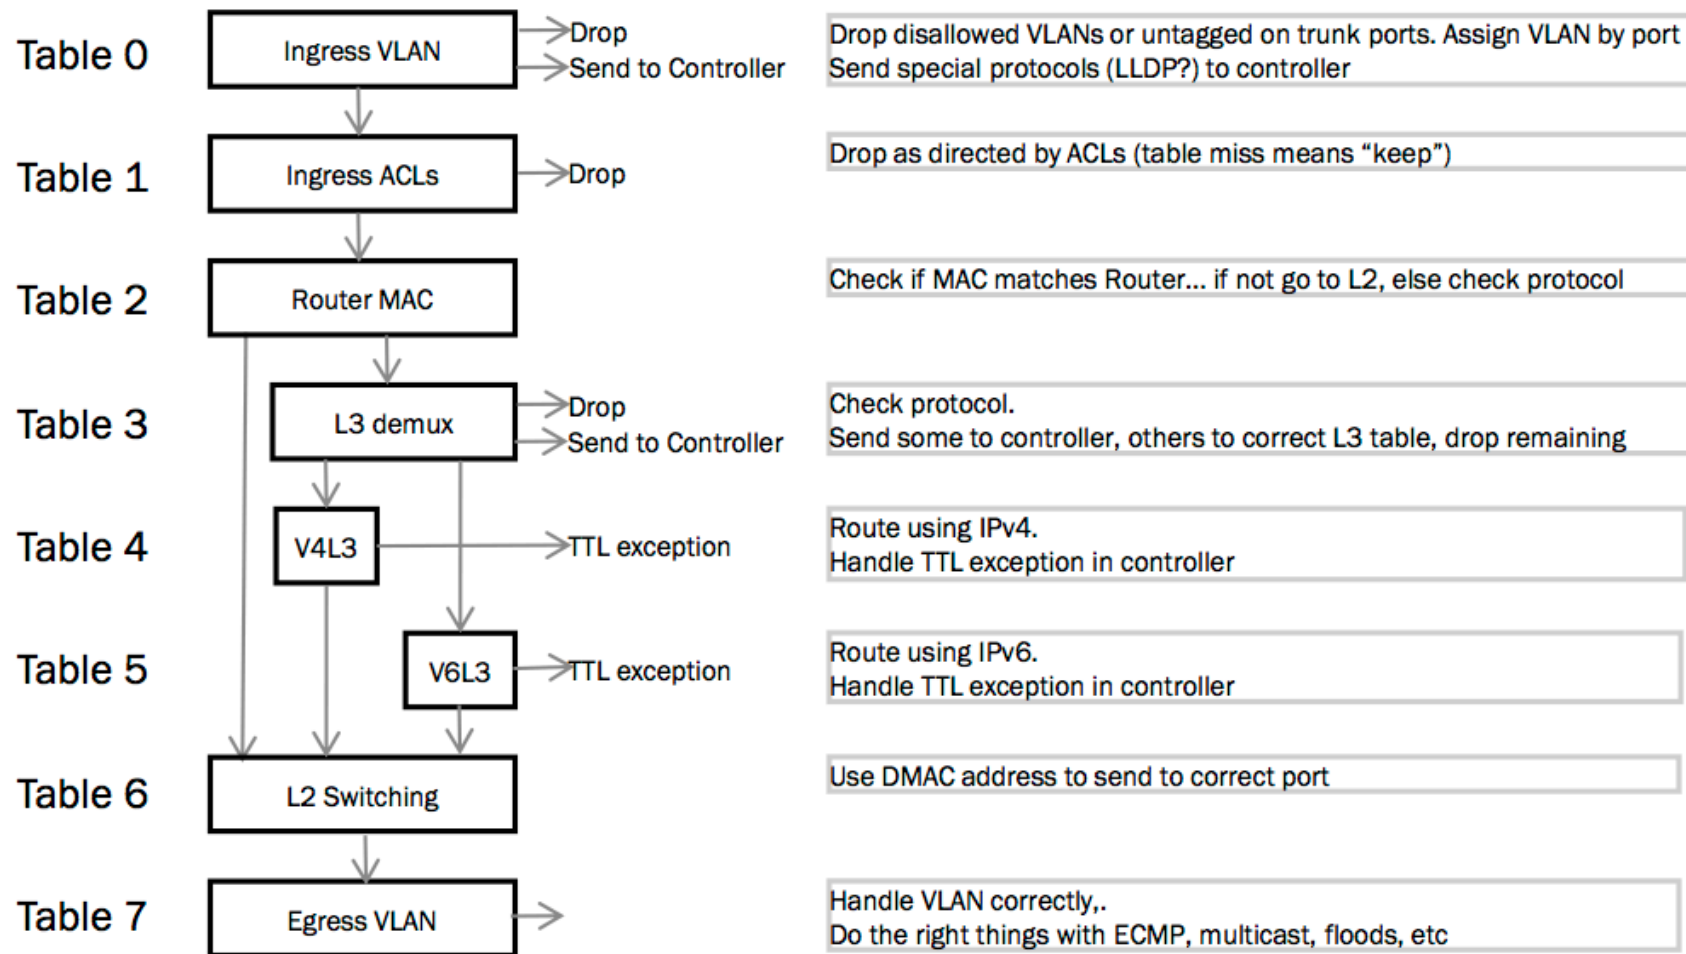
Table 0

Ingress VLAN

Drop

Send to Controller

Drop disallowed VLANs or untagged on trunk ports. Assign VLAN by port
Send special protocols (LLDP?) to controller

Table 1

Ingress ACLs

Drop

Drop as directed by ACLs (table miss means “keep”)

Table 2

Router MAC

Check if MAC matches Router… if not go to L2, else check protocol

Table 3

L3 demux

Drop

Send to Controller

Check protocol.
Send some to controller, others to correct L3 table, drop remaining

Table 4

V4L3

TTL exception

Route using IPv4.
Handle TTL exception in controller

Table 5

V6L3

TTL exception

Route using IPv6.
Handle TTL exception in controller

Table 6

L2 Switching

Use DMAC address to send to correct port

Table 7

Egress VLAN

Handle VLAN correctly,.
Do the right things with ECMP, multicast, floods, etc